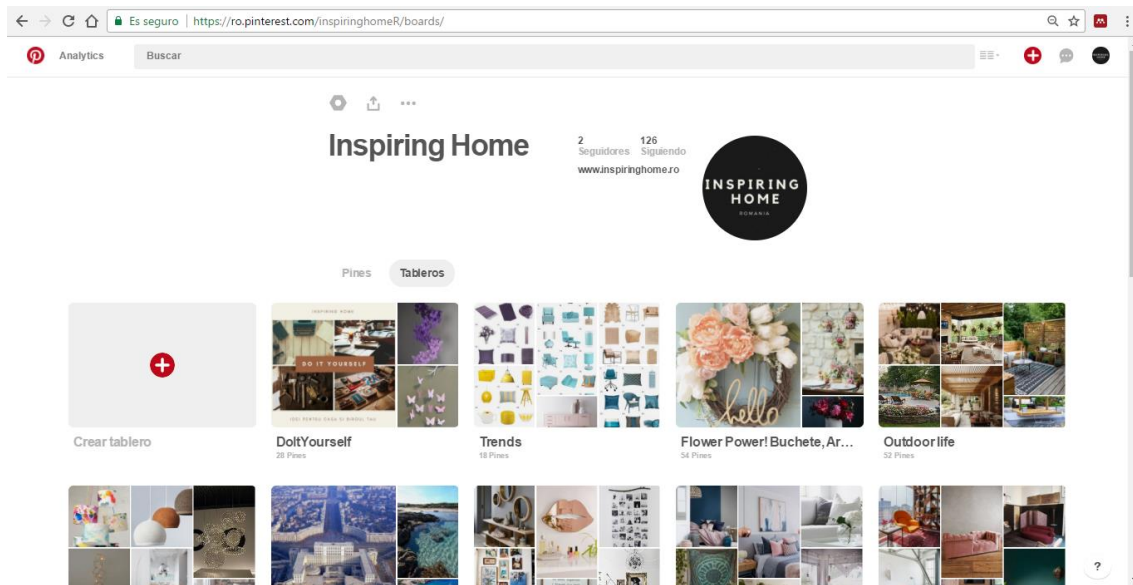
Es seguro | https://ro.pinterest.com/inspiringhomeR/boards/

Analytics

Buscar

Inspiring Home

2 Seguidores

126 Siguiendo

www.inspiringhome.ro

INSPIRING HOME

ROMANIA

Pines

Tableros

Crear tablero

INSPIRING HOME

DO IT YOURSELF

IDEI PENTRU CASA SI BIROUL TAU

DoItYourself

28 Pines

Trends

18 Pines

hello

Flower Power! Buchete, Ar...

54 Pines

Outdoor life

52 Pines

?